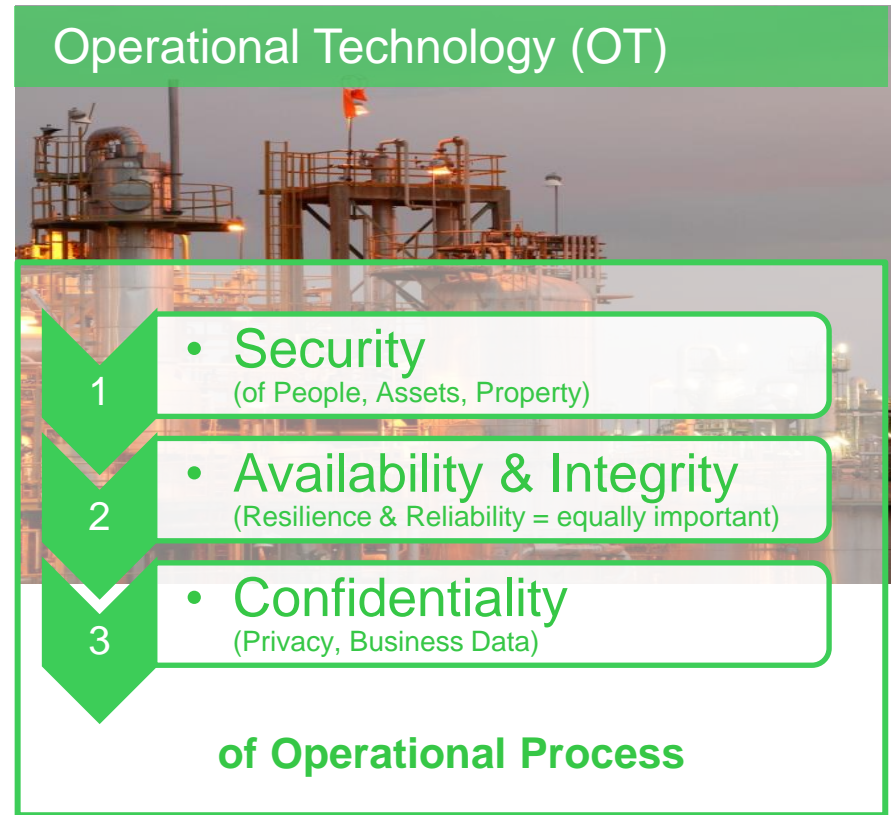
Operational Technology (OT)

1

• Security
(of People, Assets, Property)

2

• Availability & Integrity
(Resilience & Reliability = equally important)

3

• Confidentiality
(Privacy, Business Data)

of Operational Process